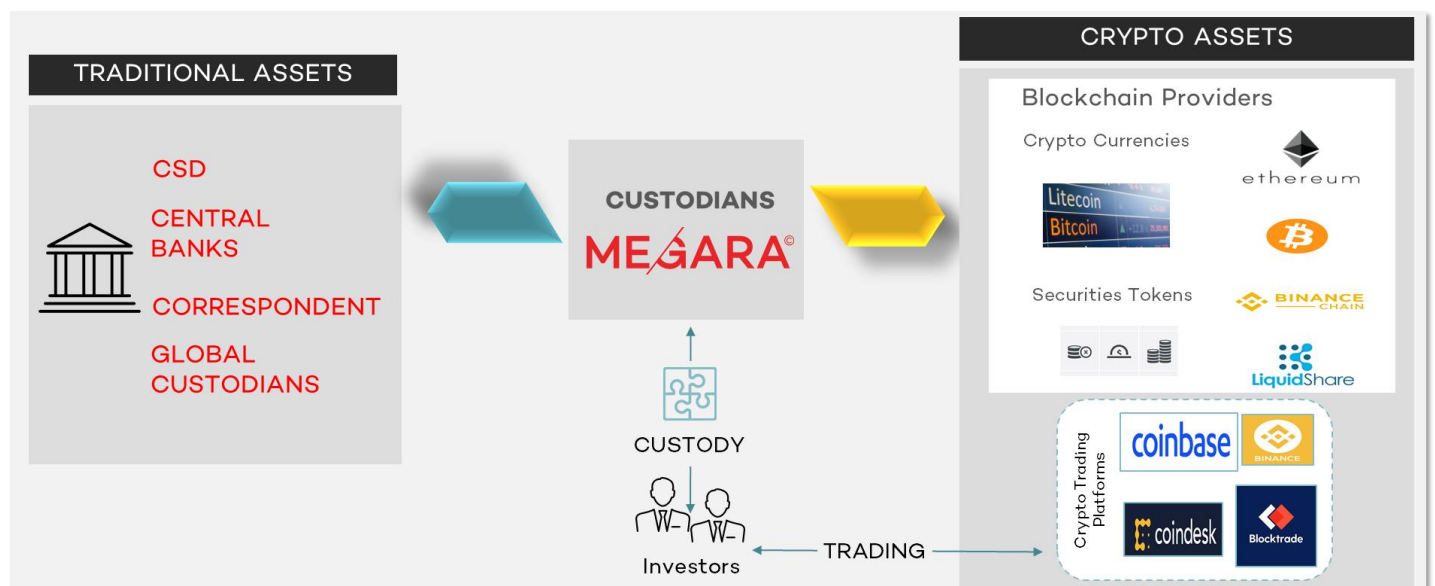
TRADITIONAL ASSETS

CSD

CENTRAL BANKS

CORRESPONDENT

GLOBAL CUSTODIANS

CUSTODIANS

MEGARA©

CUSTODY

Investors

TRADING

CRYPTO ASSETS

Blockchain Providers

Crypto Currencies

Litecoin
Bitcoin

ethereum

Securities Tokens

BINANCE CHAIN

LiquidShare

Crypto Trading Platforms

coinbase

BINANCE

coindesk

Blocktrade